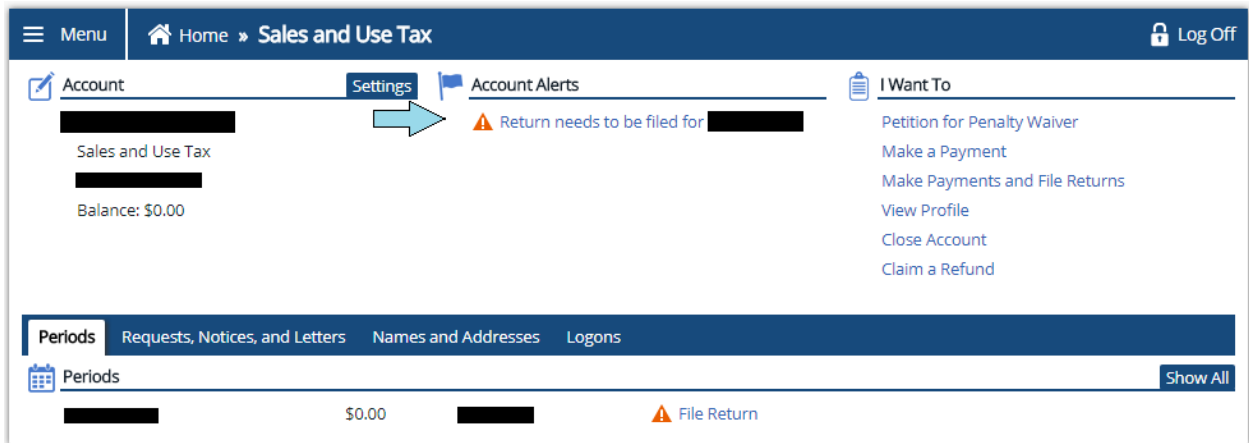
Menu Home » Sales and Use Tax Log Off

Account Settings

Sales and Use Tax

Balance: $0.00

Account Alerts

Return needs to be filed for

I Want To

Petition for Penalty Waiver
Make a Payment
Make Payments and File Returns
View Profile
Close Account
Claim a Refund

Periods Requests, Notices, and Letters Names and Addresses Logons

Periods Show All

$0.00 File Return